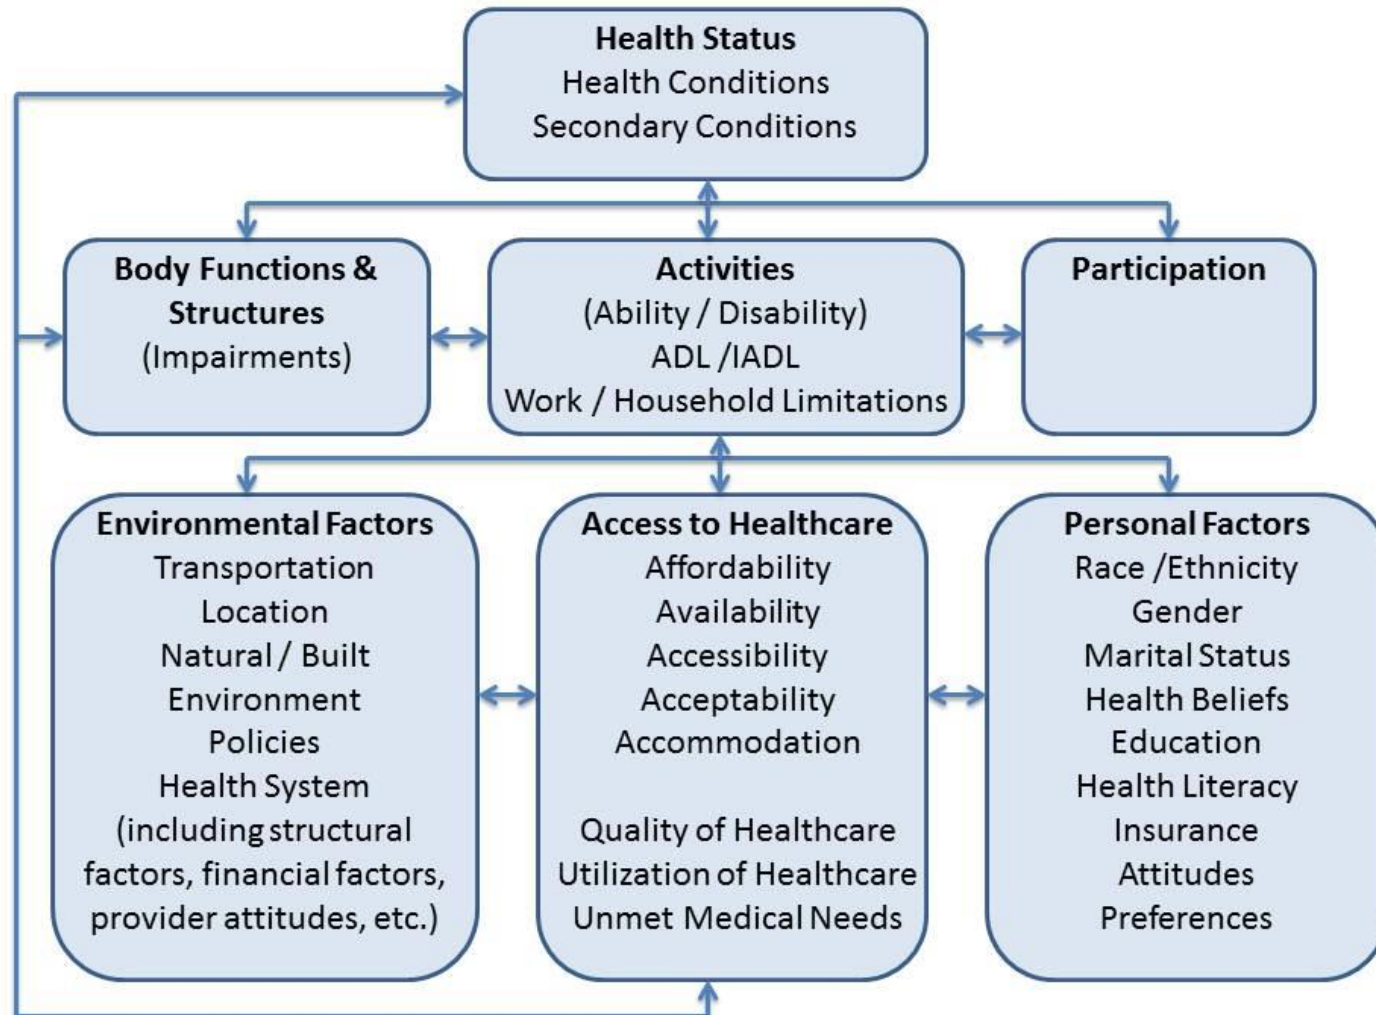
Health Status
Health Conditions
Secondary Conditions

Body Functions & Structures
(Impairments)

Activities
(Ability / Disability)
ADL /IADL
Work / Household Limitations

Participation

Environmental Factors
Transportation
Location
Natural / Built Environment
Policies
Health System
(including structural factors, financial factors, provider attitudes, etc.)

Access to Healthcare
Affordability
Availability
Accessibility
Acceptability
Accommodation

Quality of Healthcare
Utilization of Healthcare
Unmet Medical Needs

Personal Factors
Race /Ethnicity
Gender
Marital Status
Health Beliefs
Education
Health Literacy
Insurance
Attitudes
Preferences